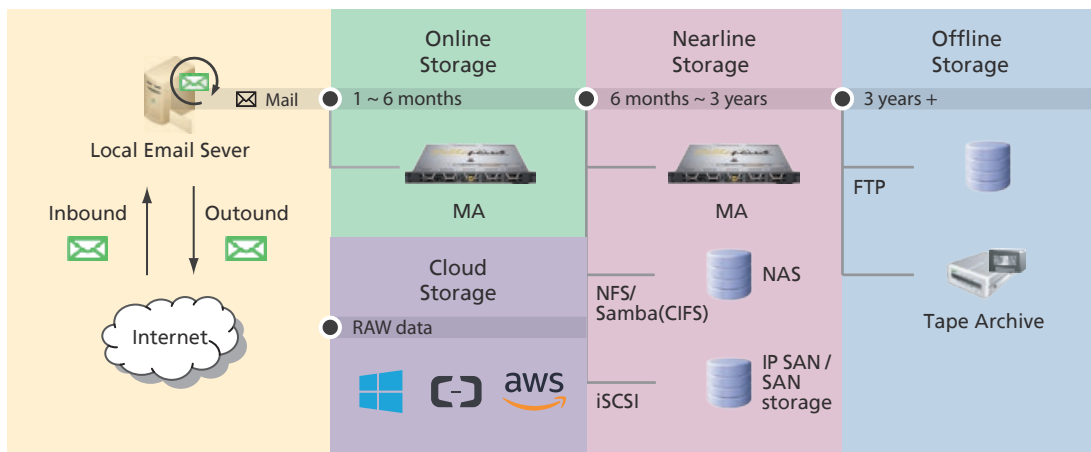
Online Storage

Nearline Storage

Offline Storage

Mail

1 ~ 6 months

6 months ~ 3 years

3 years +

Local Email Sever

MA

MA

FTP

Inbound

Outound

Cloud Storage

NAS

NFS/ Samba(CIFS)

Tape Archive

RAW data

Internet

aws

iSCSI

IP SAN / SAN storage